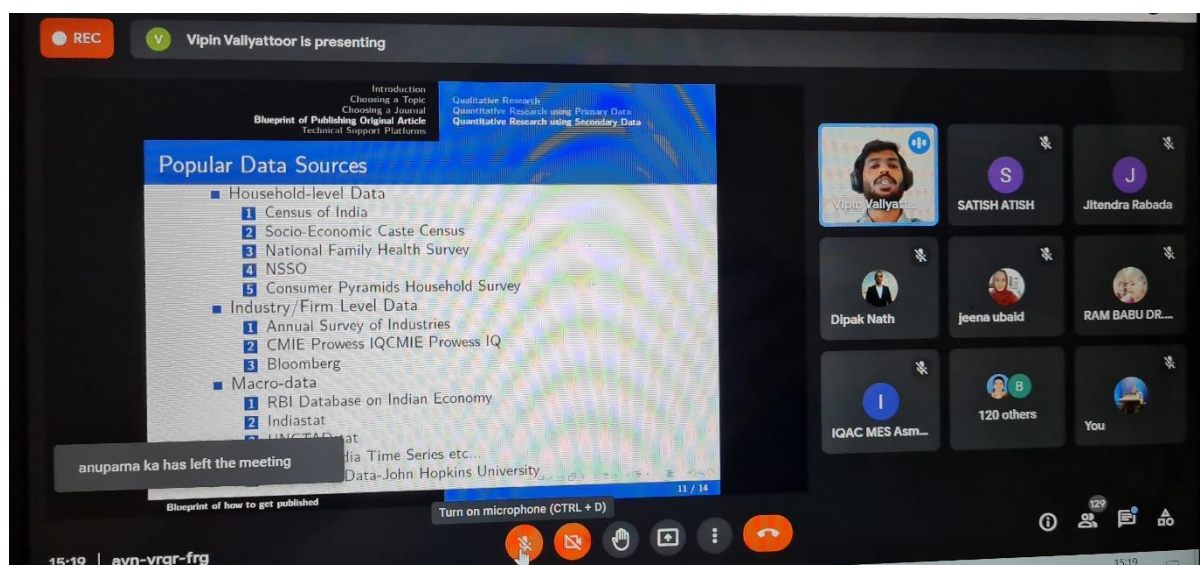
REC

V Vipin Vallyattoor is presenting

Introduction
Choosing a Topic
Choosing a Journal
Blueprint of Publishing Original Article
Technical Support Platforms

Qualitative Research
Quantitative Research using Primary Data
Quantitative Research using Secondary Data

Popular Data Sources

Household-level Data
1 Census of India
2 Socio-Economic Caste Census
3 National Family Health Survey
4 NSSO
5 Consumer Pyramids Household Survey

Industry/Firm Level Data
1 Annual Survey of Industries
2 CMIE Prowess IQCMIE Prowess IQ
3 Bloomberg

Macro-data
1 RBI Database on Indian Economy
2 Indiastat
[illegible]at
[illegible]dia Time Series etc...
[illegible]Data-John Hopkins University

anupama ka has left the meeting

11 / 14

Blueprint of how to get published

Vipin Vallyatt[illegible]

S SATISH ATISH

J Jitendra Rabada

Dipak Nath

jeena ubaid

RAM BABU DR...

I IQAC MES Asm...

B 120 others

You

Turn on microphone (CTRL + D)

129

15:19 | ayn-yrgr-frg

15:19